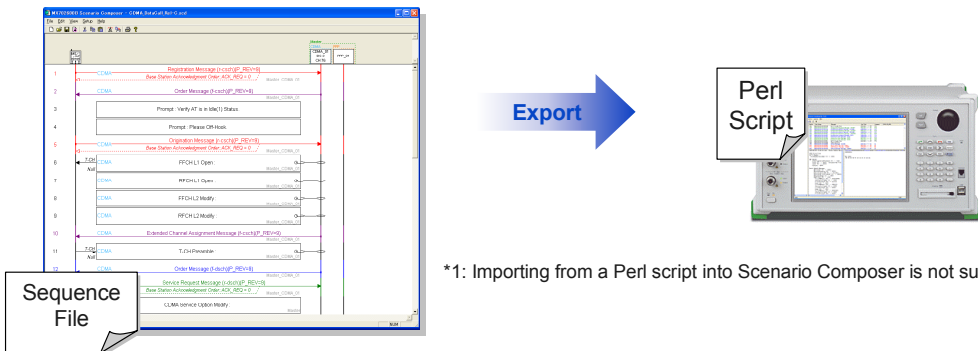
MX7860000 Scenario Composer - CDMA_DataCall_Rel-0.scd
File Edit View Setup Help

1 CDMA Registration Message (r-csch)(P_REV=9)
Base Station Acknowledgement Order: ACK_REQ = 0
2 CDMA Order Message (f-csch)(P_REV=9)
3 Prompt : Verify AT is in Idle(1) Status.
4 Prompt : Please Off-Hook.
5 CDMA Origination Message (r-csch)(P_REV=9)
Base Station Acknowledgement Order: ACK_REQ = 0
6 CDMA FFCH L1 Open
7 CDMA RFCH L1 Open
8 CDMA FFCH L2 Modify
9 CDMA RFCH L2 Modify
10 CDMA Extended Channel Assignment Message (f-csch)(P_REV=9)
11 CDMA T-CH Preamble
12 CDMA Order Message (f-dsch)(P_REV=9)
Service Request Message (r-dsch)(P_REV=9)
Base Station Acknowledgement Order: ACK_REQ = 0
CDMA Service Option Modify

Sequence File

Export

Perl Script

*1: Importing from a Perl script into Scenario Composer is not su